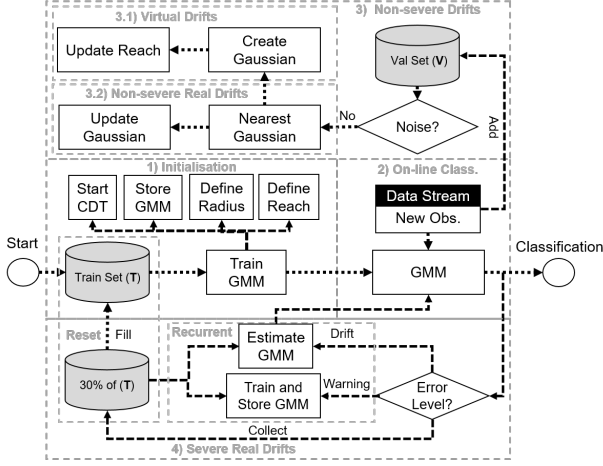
3.1) Virtual Drifts

3) Non-severe Drifts

Update Reach

Create Gaussian

Val Set (**V**)

3.2) Non-severe Real Drifts

No

Add

Update Gaussian

Nearest Gaussian

Noise?

1) Initialisation

2) On-line Class.

Start CDT

Store GMM

Define Radius

Define Reach

Data Stream

New Obs.

Start

Classification

Train Set (**T**)

Train GMM

GMM

Reset

Fill

Recurrent

Drift

Estimate GMM

30% of (**T**)

Train and Store GMM

Warning

Error Level?

Collect

4) Severe Real Drifts